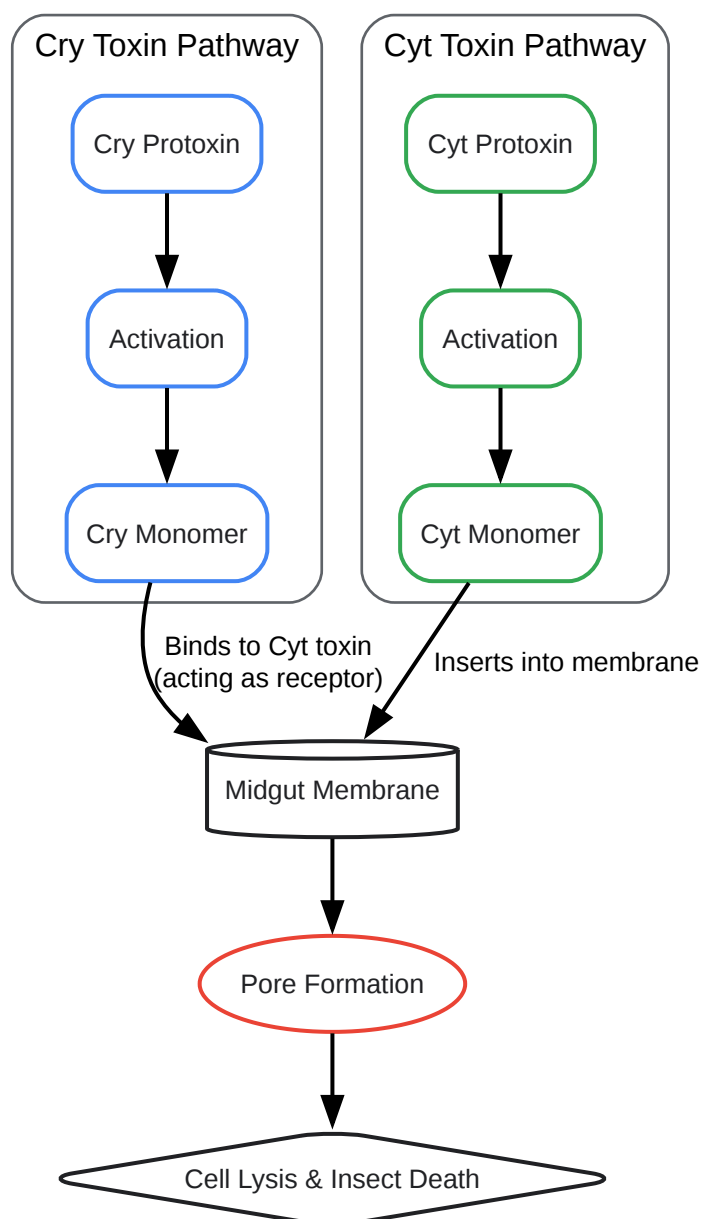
Cry Toxin Pathway

Cry Protoxin

Activation

Cry Monomer

Cyt Toxin Pathway

Cyt Protoxin

Activation

Cyt Monomer

Binds to Cyt toxin (acting as receptor)

Inserts into membrane

Midgut Membrane

Pore Formation

Cell Lysis & Insect Death